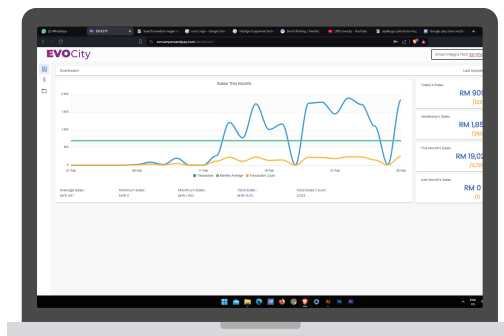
EVOCity

Dashboard

Sales This Month

Transaction
Monthly Average
Transaction Count

Average Sales:
MYR 651

Minimum Sales:
MYR 0

Maximum Sales:
MYR 1,650

Total Sales:
MYR 19,0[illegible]

Total Sales Count:
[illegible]

Today's Sales
RM 90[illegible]

Yesterday's Sales
RM 1,85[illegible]

This Month's Sales
RM 19,0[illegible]

Last Month's Sales
RM 0